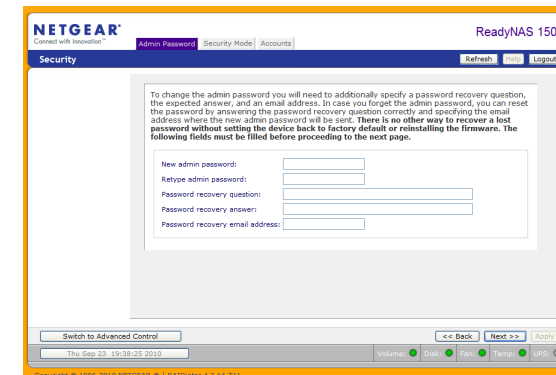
NETGEAR®
Connect with Innovation™

Admin Password | Security Mode | Accounts

ReadyNAS 150

Security

Refresh | Help | Logout

To change the admin password you will need to additionally specify a password recovery question, the expected answer, and an email address. In case you forget the admin password, you can reset the password by answering the password recovery question correctly and specifying the email address where the new admin password will be sent. There is no other way to recover a lost password without setting the device back to factory default or reinstalling the firmware. The following fields must be filled before proceeding to the next page.

New admin password:
Retype admin password:
Password recovery question:
Password recovery answer:
Password recovery email address:

Switch to Advanced Control

<< Back | Next >> | Apply

Thu Sep 23 19:38:25 2010

Volume: | Disk: | Fan: | Temp: | UPS:

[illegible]